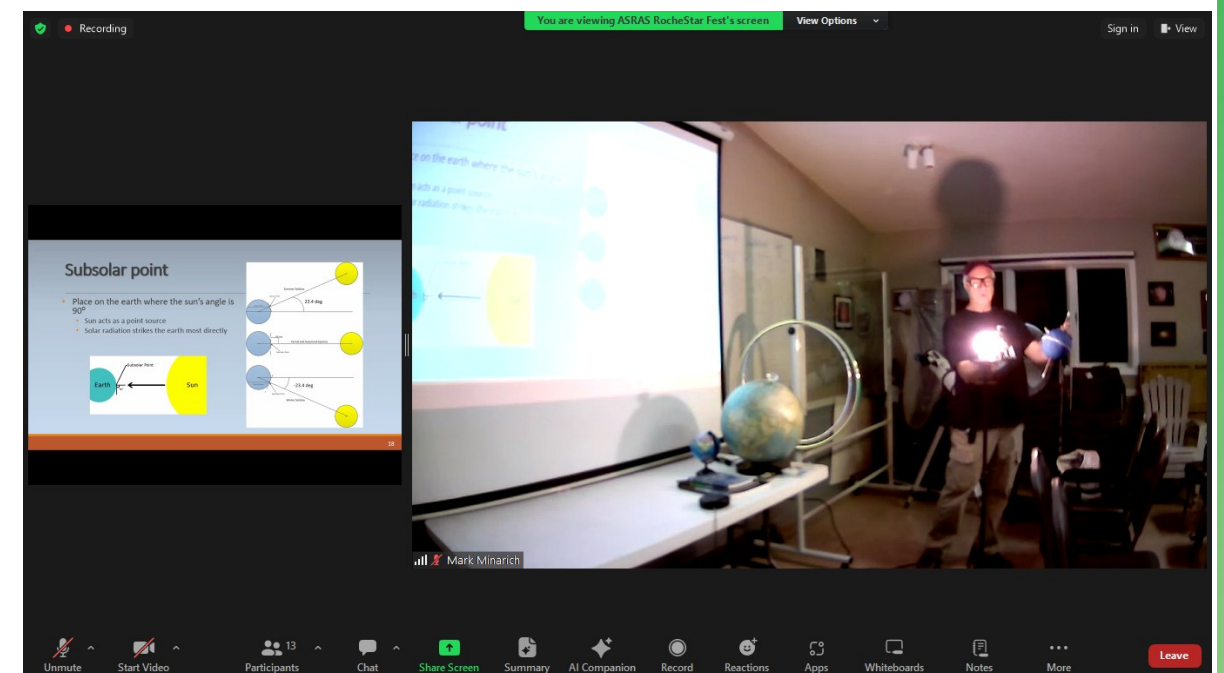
Recording

You are viewing ASRAS RocheStar Fest's screen

View Options

Sign in

View

Subsolar point

- Place on the earth where the sun's angle is 90°
  - Sun acts as a point source
  - Solar radiation strikes the earth most directly

Subsolar Point

Earth

Sun

23.4 deg

-23.4 deg

18

Mark Minarich

Unmute

Start Video

13

Participants

Chat

Share Screen

Summary

AI Companion

Record

Reactions

Apps

Whiteboards

Notes

More

Leave